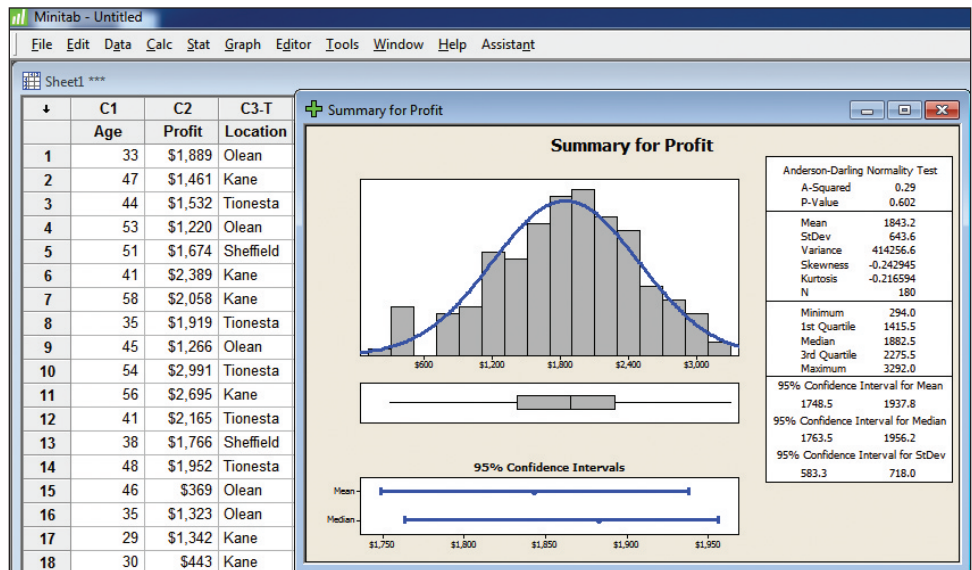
Minitab - Untitled

File Edit Data Calc Stat Graph Editor Tools Window Help Assistant

Sheet1 ***

| ↓ | C1 | C2 | C3-T |
|---|---|---|---|
| | Age | Profit | Location |
| 1 | 33 | \$1,889 | Olean |
| 2 | 47 | \$1,461 | Kane |
| 3 | 44 | \$1,532 | Tionesta |
| 4 | 53 | \$1,220 | Olean |
| 5 | 51 | \$1,674 | Sheffield |
| 6 | 41 | \$2,389 | Kane |
| 7 | 58 | \$2,058 | Kane |
| 8 | 35 | \$1,919 | Tionesta |
| 9 | 45 | \$1,266 | Olean |
| 10 | 54 | \$2,991 | Tionesta |
| 11 | 56 | \$2,695 | Kane |
| 12 | 41 | \$2,165 | Tionesta |
| 13 | 38 | \$1,766 | Sheffield |
| 14 | 48 | \$1,952 | Tionesta |
| 15 | 46 | \$369 | Olean |
| 16 | 35 | \$1,323 | Olean |
| 17 | 29 | \$1,342 | Kane |
| 18 | 30 | \$443 | Kane |

Summary for Profit

Summary for Profit

\$600 \$1,200 \$1,800 \$2,400 \$3,000

95% Confidence Intervals

Mean
Median

\$1,750 \$1,800 \$1,850 \$1,900 \$1,950

Anderson-Darling Normality Test
A-Squared 0.29
P-Value 0.602

Mean 1843.2
StDev 643.6
Variance 414256.6
Skewness -0.242945
Kurtosis -0.216594
N 180

Minimum 294.0
1st Quartile 1415.5
Median 1882.5
3rd Quartile 2275.5
Maximum 3292.0

95% Confidence Interval for Mean
1748.5 1937.8
95% Confidence Interval for Median
1763.5 1956.2
95% Confidence Interval for StDev
583.3 718.0